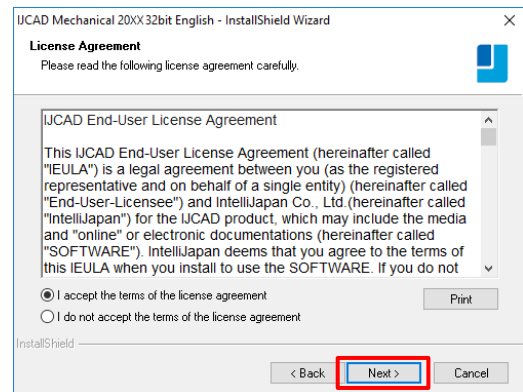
IJCAD Mechanical 20XX 32bit English - InstallShield Wizard

License Agreement
Please read the following license agreement carefully.

IJCAD End-User License Agreement

This IJCAD End-User License Agreement (hereinafter called "IEULA") is a legal agreement between you (as the registered representative and on behalf of a single entity) (hereinafter called "End-User-Licensee") and IntelliJapan Co., Ltd.(hereinafter called "IntelliJapan") for the IJCAD product, which may include the media and "online" or electronic documentations (hereinafter called "SOFTWARE"). IntelliJapan deems that you agree to the terms of this IEULA when you install to use the SOFTWARE. If you do not

I accept the terms of the license agreement

Print

I do not accept the terms of the license agreement

InstallShield

< Back

Next >

Cancel